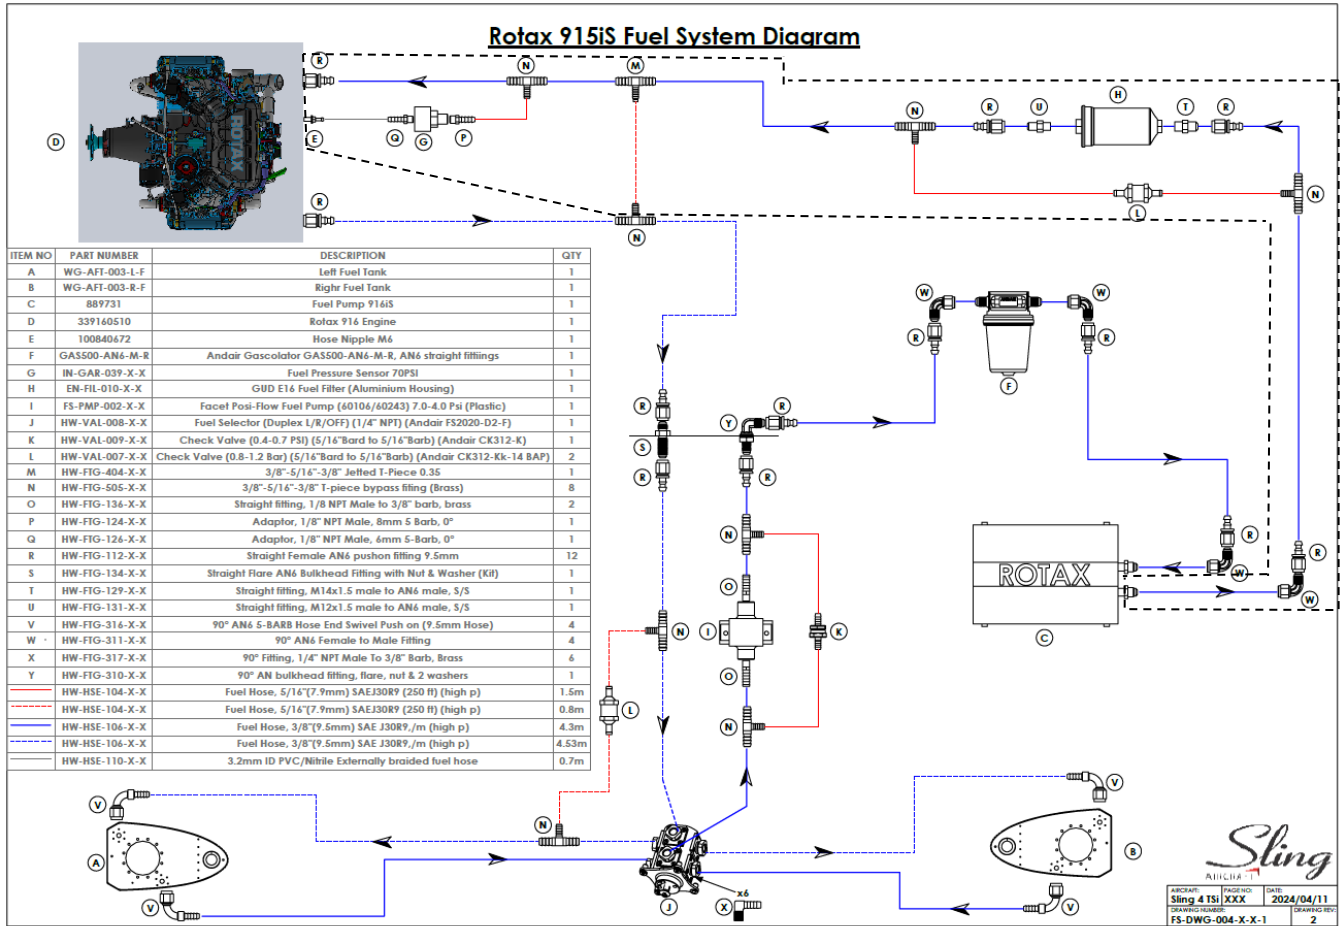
Rotax 915iS Fuel System Diagram

| ITEM NO | PART NUMBER | DESCRIPTION | QTY |
|---|---|---|---|
| A | WG-AFT-003-L-F | Left Fuel Tank | 1 |
| B | WG-AFT-003-R-F | Righr Fuel Tank | 1 |
| C | 889731 | Fuel Pump 916iS | 1 |
| D | 339160510 | Rotax 916 Engine | 1 |
| E | 100840672 | Hose Nipple M6 | 1 |
| F | GAS500-AN6-M-R | Andair Gascolator GAS500-AN6-M-R, AN6 straight fittings | 1 |
| G | IN-GAR-039-X-X | Fuel Pressure Sensor 70PSI | 1 |
| H | EN-FIL-010-X-X | GUD E16 Fuel Filter (Aluminium Housing) | 1 |
| I | FS-PMP-002-X-X | Facet Posi-Flow Fuel Pump (60106/60243) 7.0-4.0 Psi (Plastic) | 1 |
| J | HW-VAL-008-X-X | Fuel Selector (Duplex L/R/OFF) (1/4" NPT) (Andair FS2020-D2-F) | 1 |
| K | HW-VAL-009-X-X | Check Valve (0.4-0.7 PSI) (5/16"Bard to 5/16"Barb) (Andair CK312-K) | 1 |
| L | HW-VAL-007-X-X | Check Valve (0.8-1.2 Bar) (5/16"Bard to 5/16"Barb) (Andair CK312-Kk-14 BAP) | 2 |
| M | HW-FTG-404-X-X | 3/8"-5/16"-3/8" Jetted T-Piece 0.35 | 1 |
| N | HW-FTG-505-X-X | 3/8"-5/16"-3/8" T-piece bypass fiting (Brass) | 8 |
| O | HW-FTG-136-X-X | Straight fitting, 1/8 NPT Male to 3/8" barb, brass | 2 |
| P | HW-FTG-124-X-X | Adaptor, 1/8" NPT Male, 8mm 5 Barb, 0° | 1 |
| Q | HW-FTG-126-X-X | Adaptor, 1/8" NPT Male, 6mm 5-Barb, 0° | 1 |
| R | HW-FTG-112-X-X | Straight Female AN6 pushon fitting 9.5mm | 12 |
| S | HW-FTG-134-X-X | Straight Flare AN6 Bulkhead Fitting with Nut & Washer (Kit) | 1 |
| T | HW-FTG-129-X-X | Straight fitting, M14x1.5 male to AN6 male, S/S | 1 |
| U | HW-FTG-131-X-X | Straight fitting, M12x1.5 male to AN6 male, S/S | 1 |
| V | HW-FTG-316-X-X | 90° AN6 5-BARB Hose End Swivel Push on (9.5mm Hose) | 4 |
| W | HW-FTG-311-X-X | 90° AN6 Female to Male Fitting | 4 |
| X | HW-FTG-317-X-X | 90° Fitting, 1/4" NPT Male To 3/8" Barb, Brass | 6 |
| Y | HW-FTG-310-X-X | 90° AN bulkhead fitting, flare, nut & 2 washers | 1 |
|  | HW-HSE-104-X-X | Fuel Hose, 5/16"(7.9mm) SAEJ30R9 (250 ft) (high p) | 1.5m |
|  | HW-HSE-104-X-X | Fuel Hose, 5/16"(7.9mm) SAEJ30R9 (250 ft) (high p) | 0.8m |
|  | HW-HSE-106-X-X | Fuel Hose, 3/8"(9.5mm) SAE J30R9./m (high p) | 4.3m |
|  | HW-HSE-106-X-X | Fuel Hose, 3/8"(9.5mm) SAE J30R9./m (high p) | 4.53m |
|  | HW-HSE-110-X-X | 3.2mm ID PVC/Nitrile Externally braided fuel hose | 0.7m |

D R E Q G P N M N R U H T R N L R N W W R R F R Y R S R N O I K O N L N V A V J X x6 V B V R W R W C ROTAX

Sling AIRCRAFT

| AIRCRAFT: | PAGE NO: | DATE: |
|---|---|---|
| Sling 4 TSi | XXX | 2024/04/11 |
| DRAWING NUMBER: | | DRAWING REV: |
| FS-DWG-004-X-X-1 | | 2 |